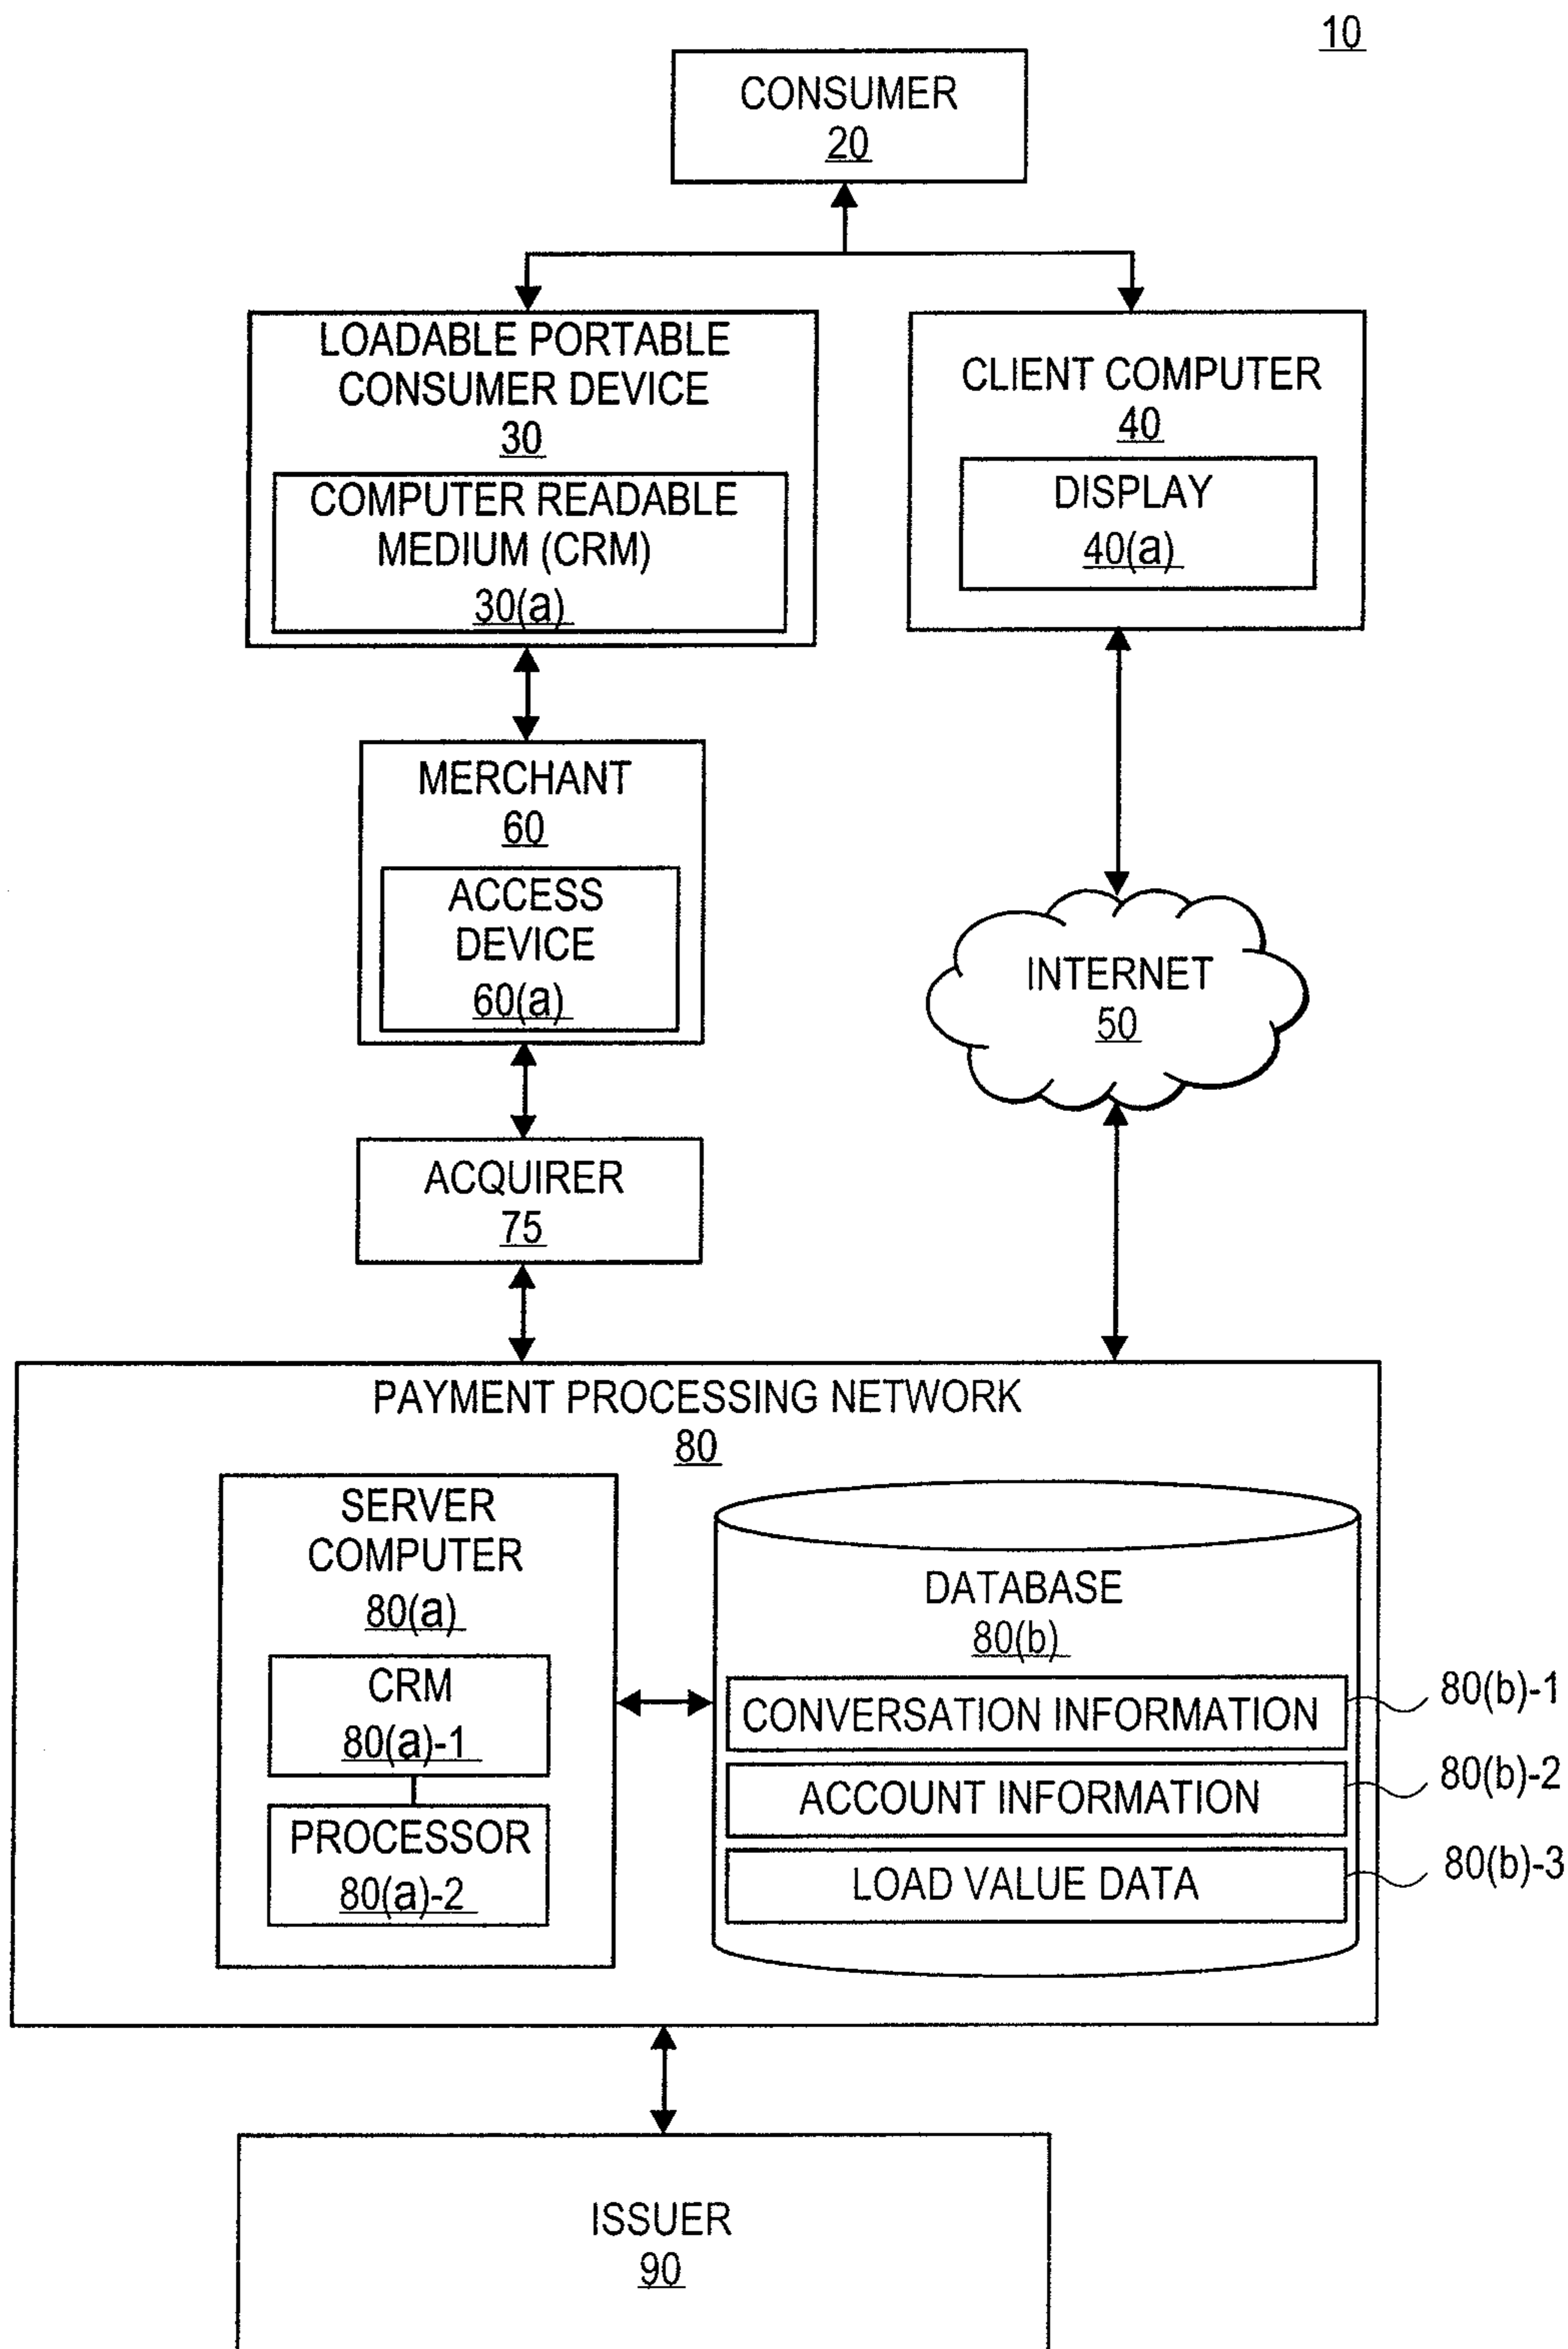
10

CONSUMER
20

LOADABLE PORTABLE CONSUMER DEVICE
30

COMPUTER READABLE MEDIUM (CRM)
30(a)

CLIENT COMPUTER
40

DISPLAY
40(a)

MERCHANT
60

ACCESS DEVICE
60(a)

INTERNET
50

ACQUIRER
75

PAYMENT PROCESSING NETWORK
80

SERVER COMPUTER
80(a)

CRM
80(a)-1

PROCESSOR
80(a)-2

DATABASE
80(b)

CONVERSATION INFORMATION

80(b)-1

ACCOUNT INFORMATION

80(b)-2

LOAD VALUE DATA

80(b)-3

ISSUER
90